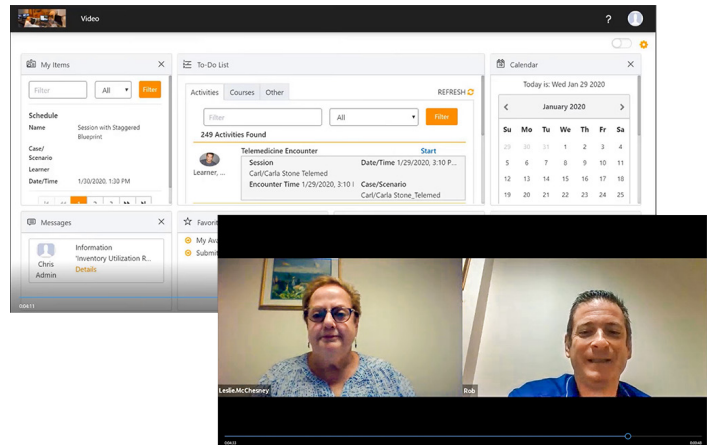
Video

?

My Items

Filter

All

Filter

Schedule

Name Session with Staggered Blueprint

Case/ Scenario

Learner

Date/Time 1/30/2020, 1:30 PM

1 2 3

To-Do List

Activities Courses Other

REFRESH

Filter

All

Filter

249 Activities Found

Telemedicine Encounter

Start

Learner, ...

Session

Carl/Carla Stone Telemed

Date/Time 1/29/2020, 3:10 P...

Encounter Time 1/29/2020, 3:10 I

Case/Scenario

Carl/Carla Stone_Telemed

Calendar

Today is: Wed Jan 29 2020

January 2020

| Su | Mo | Tu | We | Th | Fr | Sa |
|---|---|---|---|---|---|---|
| 29 | 30 | 31 | 1 | 2 | 3 | 4 |
| 5 | 6 | 7 | 8 | 9 | 10 | 11 |
| 12 | 13 | 14 | 15 | 16 | 17 | 18 |
| 19 | 20 | 21 | 22 | 23 | 24 | 25 |

Messages

Chris Admin

Information

'Inventory Utilization R...

Details

Favorit

My Ava

Submit

0:04:11

Leslie.McChesney

Rob

0:04:22

0:00:48